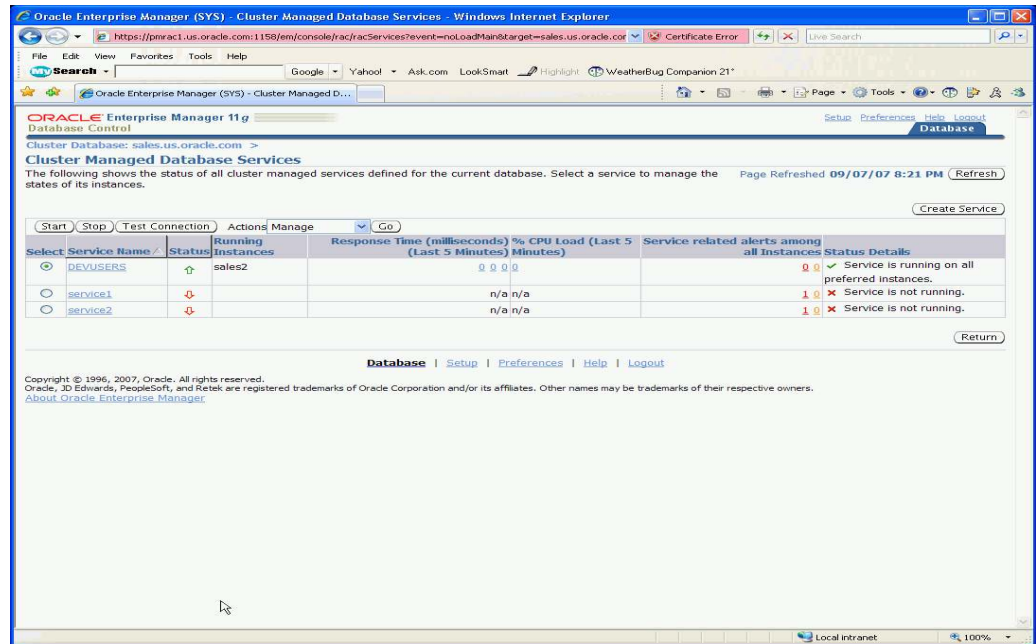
Oracle Enterprise Manager (SYS) - Cluster Managed Database Services - Windows Internet Explorer

https://pmrac1.us.oracle.com:1158/em/console/rac/racServices?event=noLoadMain&target=sales.us.oracle.cor Certificate Error Live Search

File Edit View Favorites Tools Help

My Search Google Yahoo! Ask.com LookSmart Highlight WeatherBug Companion 21°

Oracle Enterprise Manager (SYS) - Cluster Managed D...

Page Tools

ORACLE Enterprise Manager 11g
Database Control

Setup Preferences Help Logout
Database

Cluster Database: sales.us.oracle.com >

Cluster Managed Database Services

The following shows the status of all cluster managed services defined for the current database. Select a service to manage the states of its instances.

Page Refreshed 09/07/07 8:21 PM Refresh

Create Service

Start Stop Test Connection Actions Manage Go

| Select | Service Name | Status | Running Instances | Response Time (milliseconds) (Last 5 Minutes) | % CPU Load (Last 5 Minutes) | Service related alerts among all Instances | Status Details |
|---|---|---|---|---|---|---|---|
| ⊙ | DEVUSERS | | sales2 | 0 0 0 0 | | 0 0 | Service is running on all preferred instances. |
| ○ | service1 | | | n/a | n/a | 1 0 | Service is not running. |
| ○ | service2 | | | n/a | n/a | 1 0 | Service is not running. |

Return

Database | Setup | Preferences | Help | Logout

Copyright © 1996, 2007, Oracle. All rights reserved.
Oracle, JD Edwards, PeopleSoft, and Retek are registered trademarks of Oracle Corporation and/or its affiliates. Other names may be trademarks of their respective owners.
About Oracle Enterprise Manager

Local intranet 100%